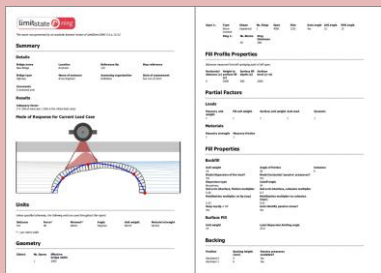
limitstate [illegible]

Summary

Details

Results

Mode of Response for Current Load Case

Units

Geometry

Fill Profile Properties

Partial Factors

Loads

Materials

Fill Properties

Backfill

Surface Fill

Backing